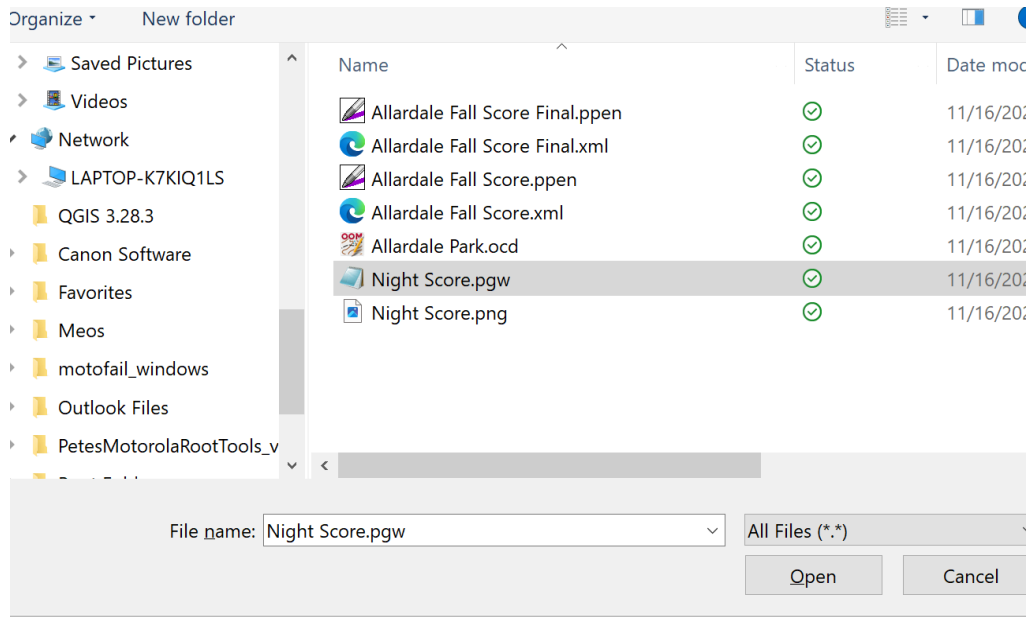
Organize ▾ New folder

Saved Pictures
Videos
Network
LAPTOP-K7KIQ1LS
QGIS 3.28.3
Canon Software
Favorites
Meos
motofail_windows
Outlook Files
PetesMotorolaRootTools_v
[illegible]

| Name | Status | Date moc |
|---|---|---|
| Allardale Fall Score Final.ppen | | 11/16/20 |
| Allardale Fall Score Final.xml | | 11/16/20 |
| Allardale Fall Score.ppen | | 11/16/20 |
| Allardale Fall Score.xml | | 11/16/20 |
| Allardale Park.ocd | | 11/16/20 |
| Night Score.pgw | | 11/16/20 |
| Night Score.png | | 11/16/20 |

OOM

File name: Night Score.pgw
All Files (*.*)
Open
Cancel